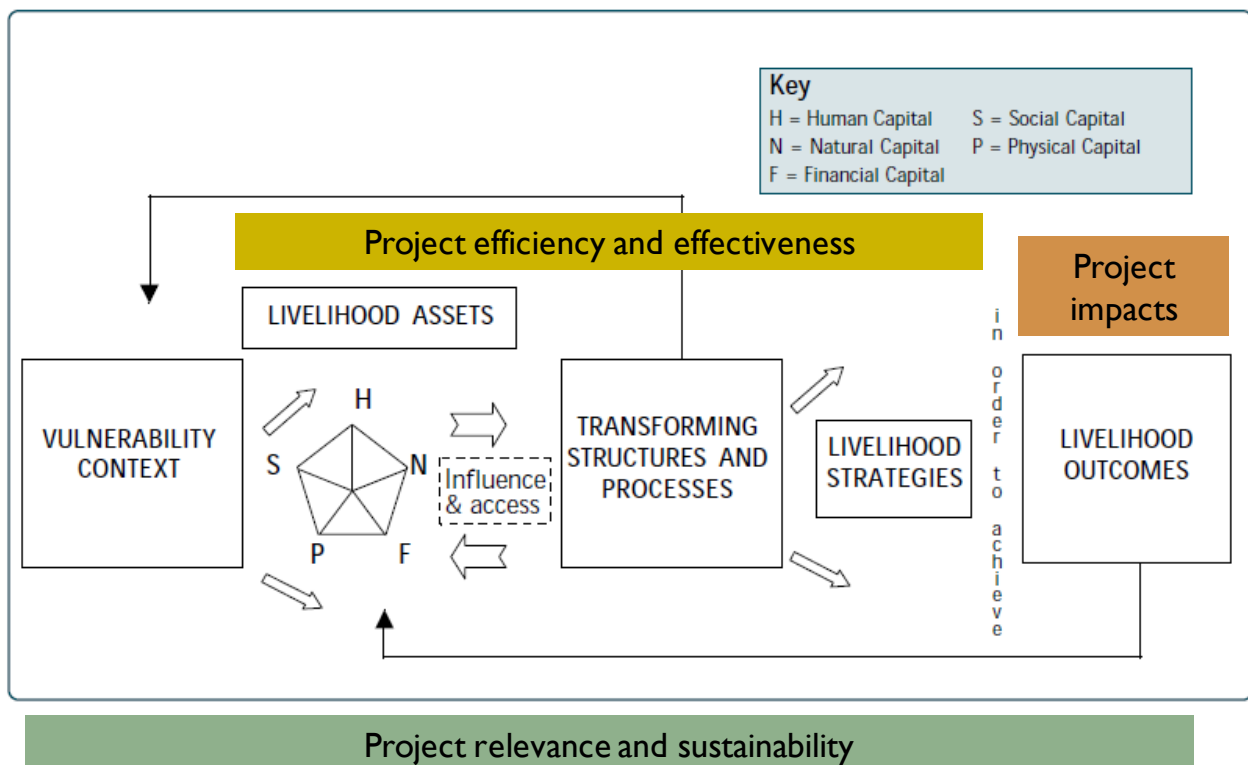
Key
H = Human Capital
S = Social Capital
N = Natural Capital
P = Physical Capital
F = Financial Capital

Project efficiency and effectiveness

Project impacts

LIVELIHOOD ASSETS

VULNERABILITY CONTEXT

H
S
N
P
F

Influence & access

TRANSFORMING STRUCTURES AND PROCESSES

LIVELIHOOD STRATEGIES

in order to achieve

LIVELIHOOD OUTCOMES

Project relevance and sustainability